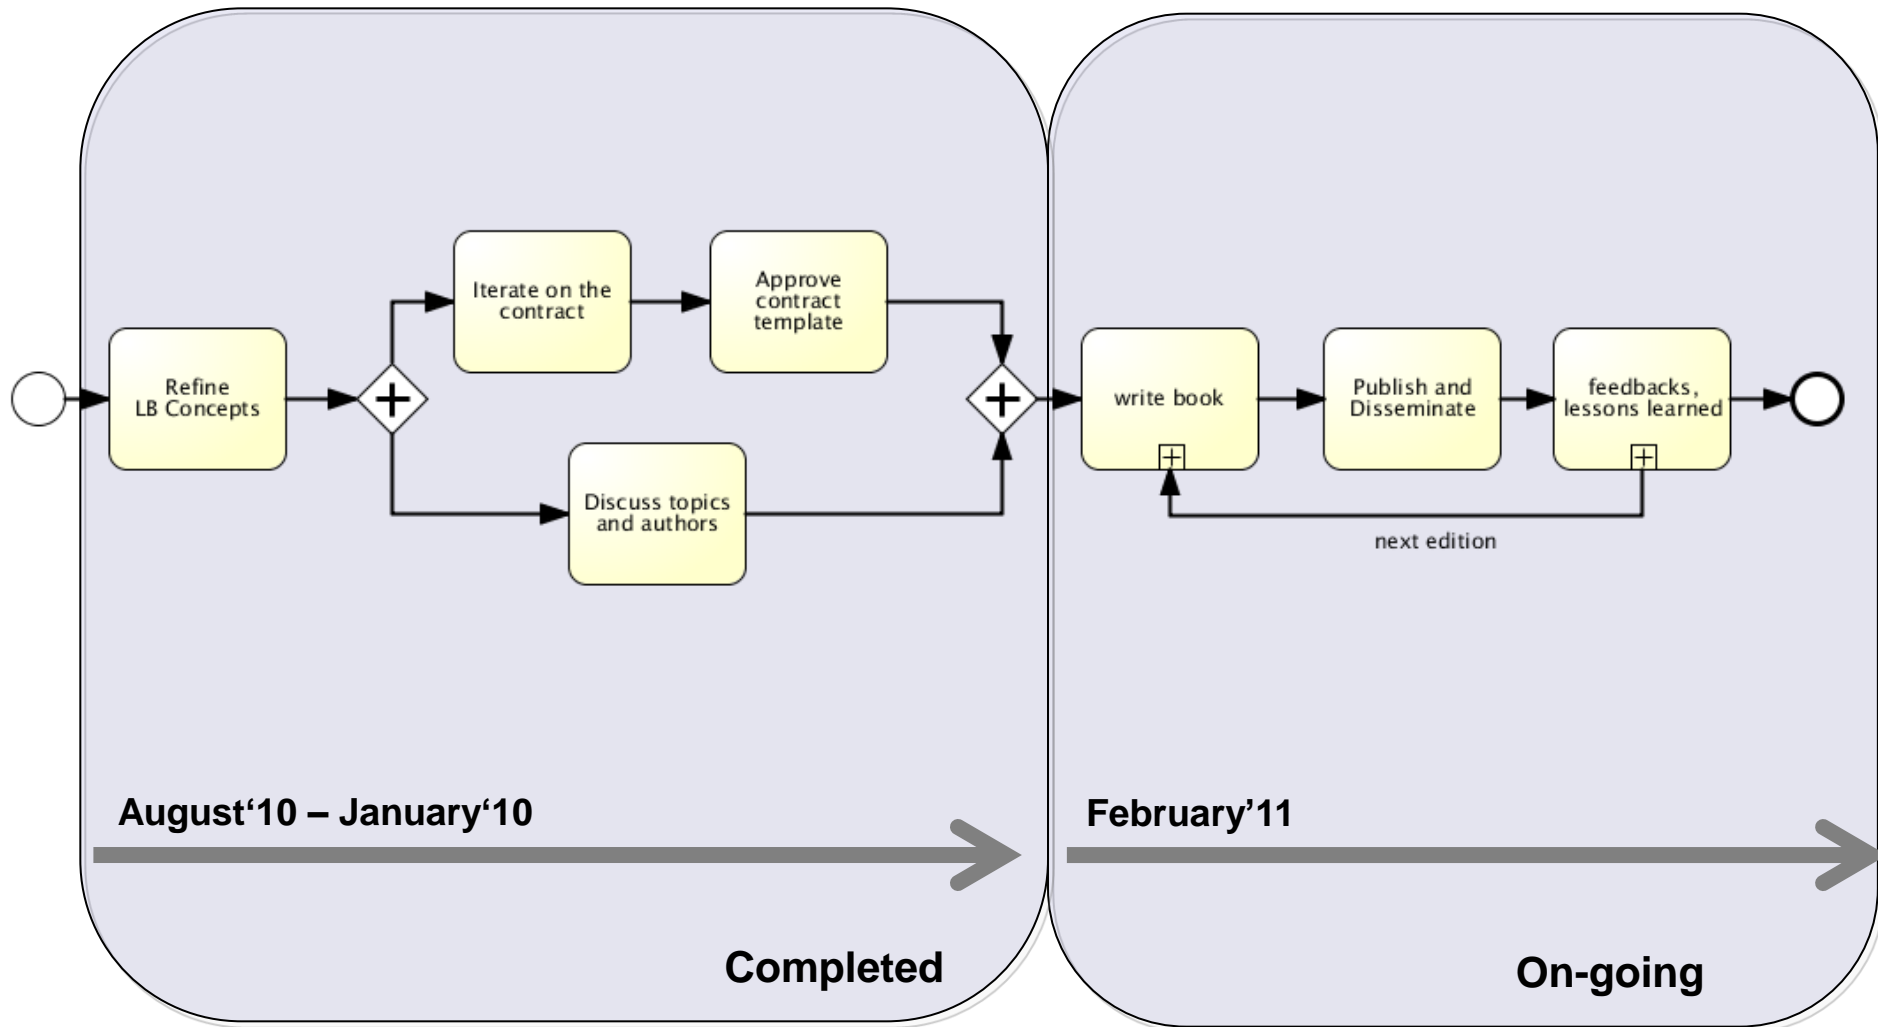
Refine LB Concepts

Iterate on the contract

Approve contract template

Discuss topics and authors

write book

Publish and Disseminate

feedbacks, lessons learned

next edition

August‘10 – January‘10

February’11

Completed

On-going